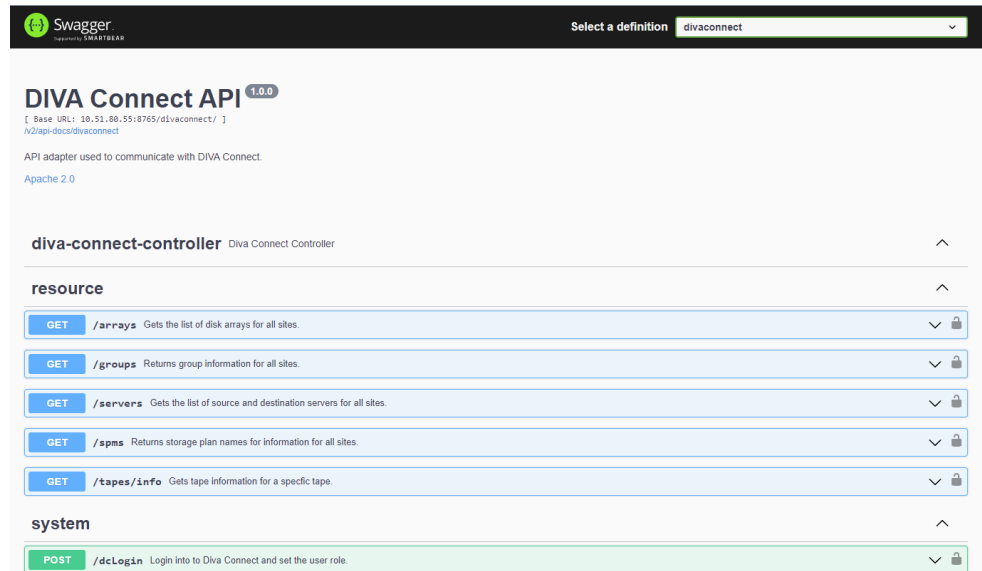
Swagger
Supported by SMARTBEAR

Select a definition divaconnect

DIVA Connect API 1.0.0
[ Base URL: 10.51.80.55:8765/divaconnect/ ]
/v2/api-docs/divaconnect

API adapter used to communicate with DIVA Connect.

Apache 2.0

diva-connect-controller Diva Connect Controller

resource

GET /arrays Gets the list of disk arrays for all sites.

GET /groups Returns group information for all sites.

GET /servers Gets the list of source and destination servers for all sites.

GET /spms Returns storage plan names for information for all sites.

GET /tapes/info Gets tape information for a specfic tape.

system

POST /dcLogin Login into to Diva Connect and set the user role.